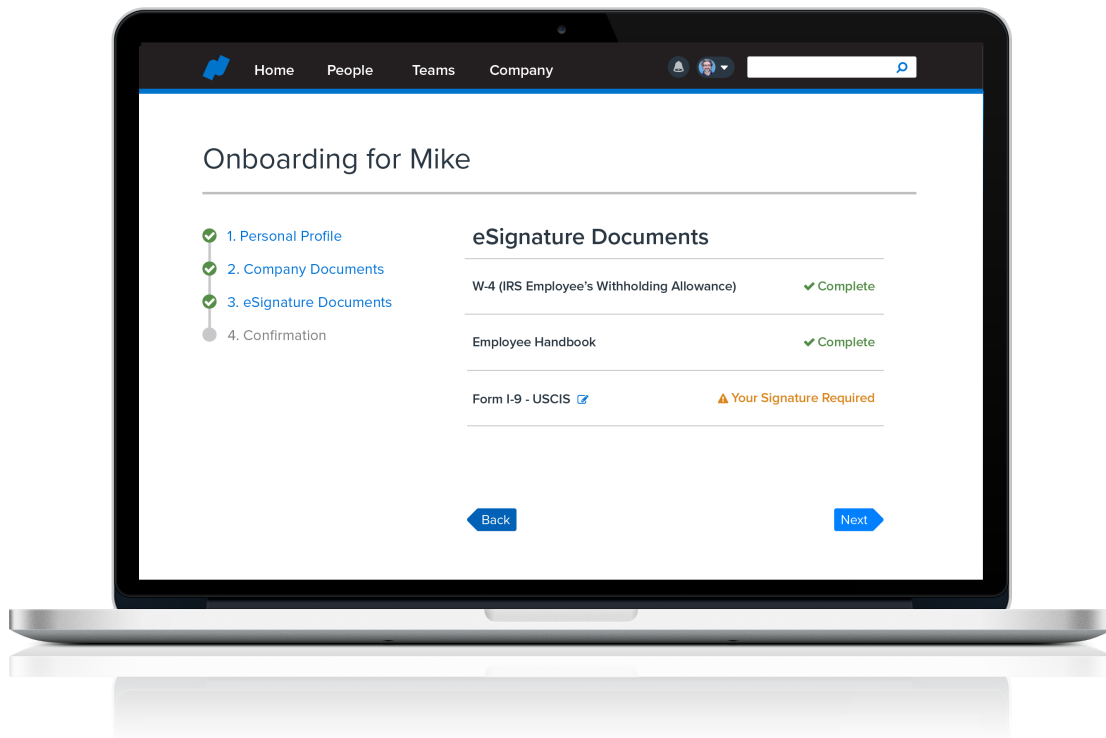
Home People Teams Company

Onboarding for Mike

1. Personal Profile
2. Company Documents
3. eSignature Documents
4. Confirmation

eSignature Documents

| | |
|---|---|
| W-4 (IRS Employee's Withholding Allowance) | Complete |
| Employee Handbook | Complete |
| Form I-9 - USCIS | Your Signature Required |

Back

Next